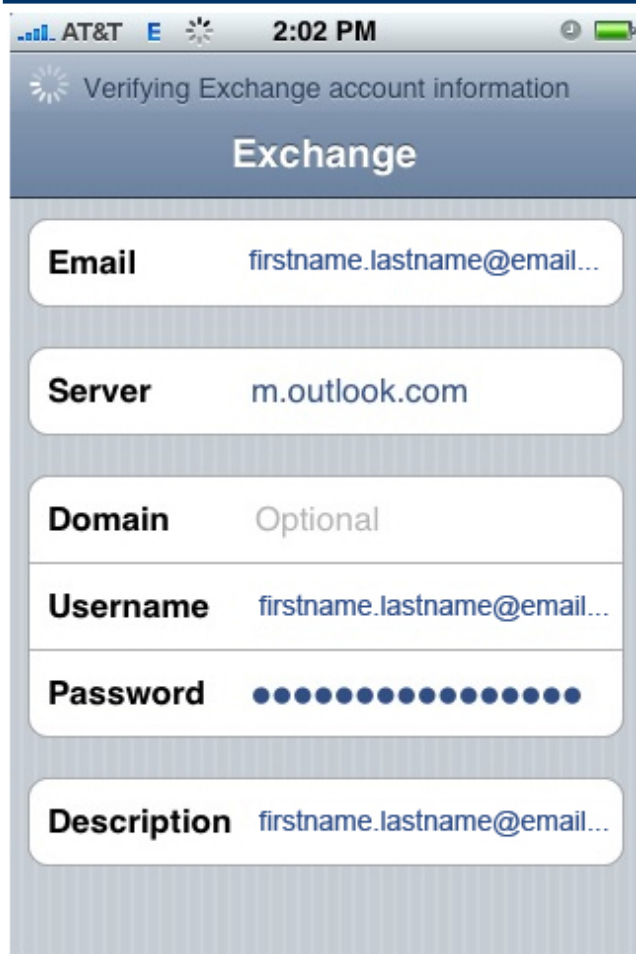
AT&T E 2:02 PM

Verifying Exchange account information

Exchange

Email firstname.lastname@email...

Server m.outlook.com

Domain Optional

Username firstname.lastname@email...

Password ●●●●●●●●●●●●●●●●

Description firstname.lastname@email...